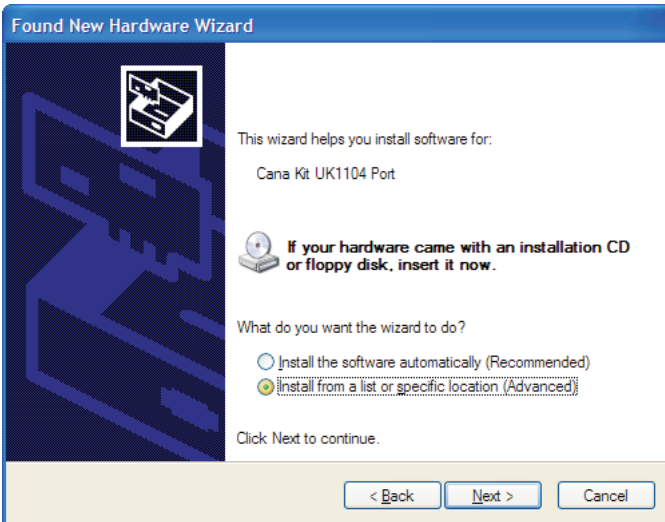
Found New Hardware Wizard

This wizard helps you install software for:

Cana Kit UK1104 Port

If your hardware came with an installation CD or floppy disk, insert it now.

What do you want the wizard to do?

Install the software automatically (Recommended)
Install from a list or specific location (Advanced)

Click Next to continue.

< Back
Next >
Cancel